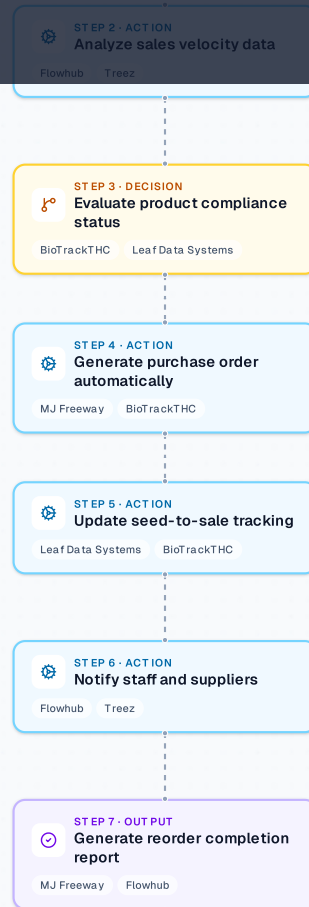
STEP 2 · ACTION
Analyze sales velocity data
Flowhub Treez

STEP 3 · DECISION
Evaluate product compliance status
BioTrackTHC Leaf Data Systems

STEP 4 · ACTION
Generate purchase order automatically
MJ Freeway BioTrackTHC

STEP 5 · ACTION
Update seed-to-sale tracking
Leaf Data Systems BioTrackTHC

STEP 6 · ACTION
Notify staff and suppliers
Flowhub Treez

STEP 7 · OUTPUT
Generate reorder completion report
MJ Freeway Flowhub